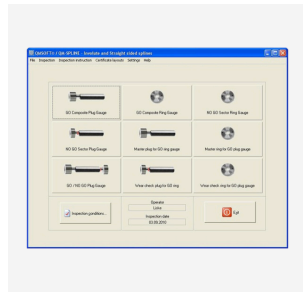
GMSOFT 1.1 DA-SPLINE - Involute and Straight sided splines

File Inspection Inspection instruction Certificate layouts Settings Help

GO Composite Plug Gauge

GO Composite Ring Gauge

NO GO Sector Ring Gauge

NO GO Sector Plug Gauge

Master plug for GO ring gauge

Master ring for GO plug gauge

GO / NO GO Plug Gauge

Wear check plug for GO ring

Wear check ring for GO plug gauge

Inspection conditions...

Operator
Lobo

Inspection date
03.09.2010

Exit